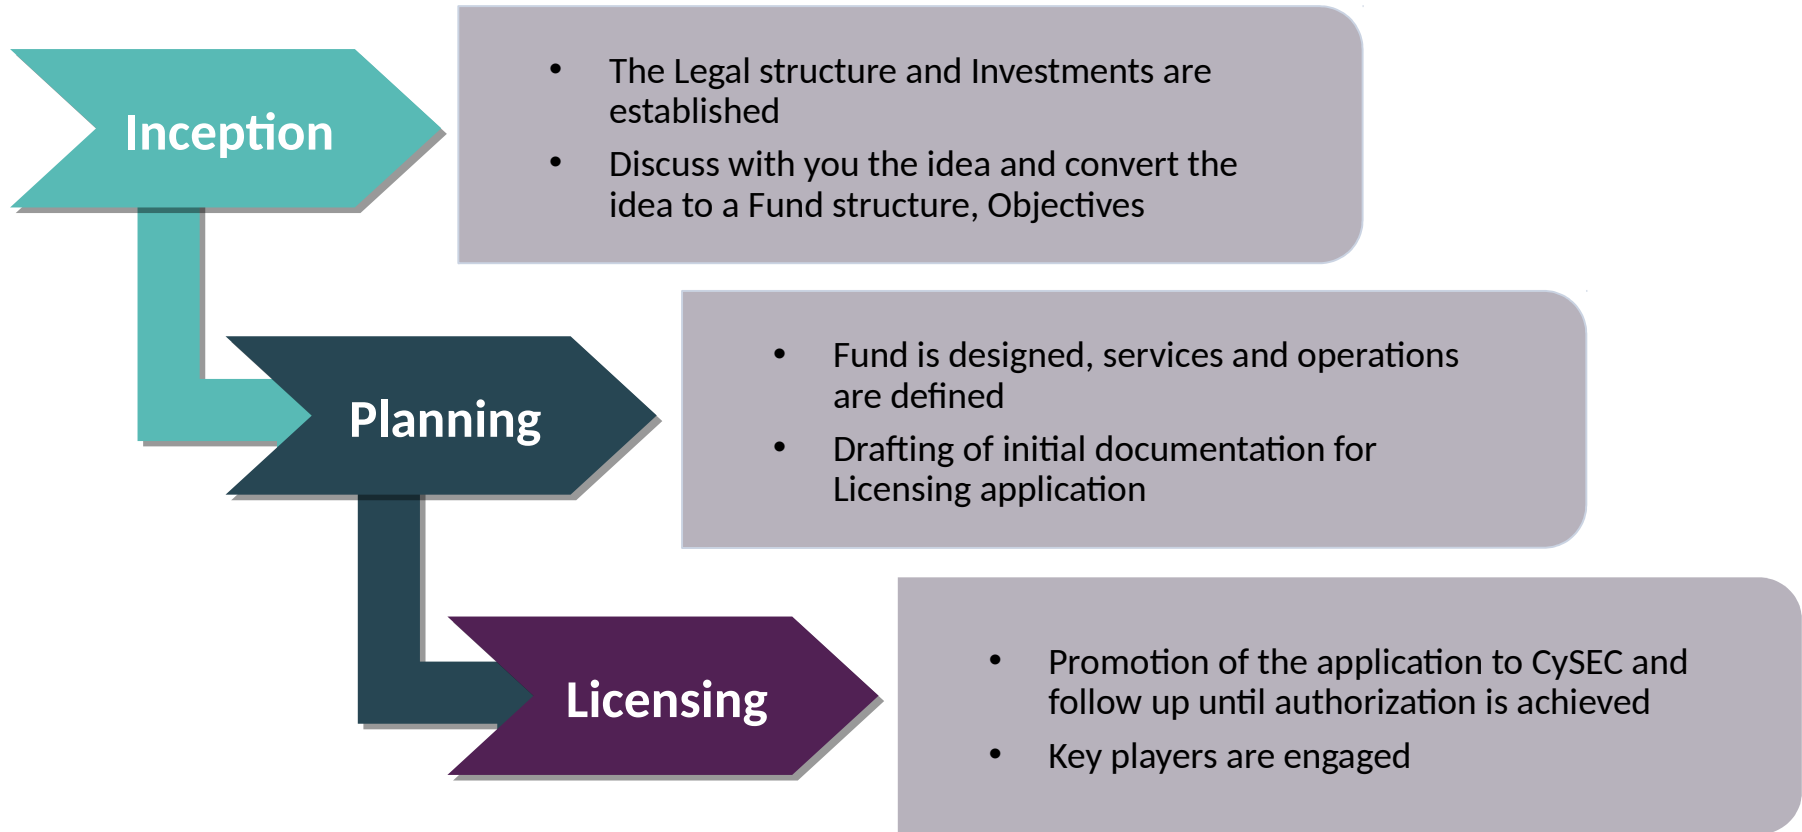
Inception

- The Legal structure and Investments are established
- Discuss with you the idea and convert the idea to a Fund structure, Objectives

Planning

- Fund is designed, services and operations are defined
- Drafting of initial documentation for Licensing application

Licensing

- Promotion of the application to CySEC and follow up until authorization is achieved
- Key players are engaged